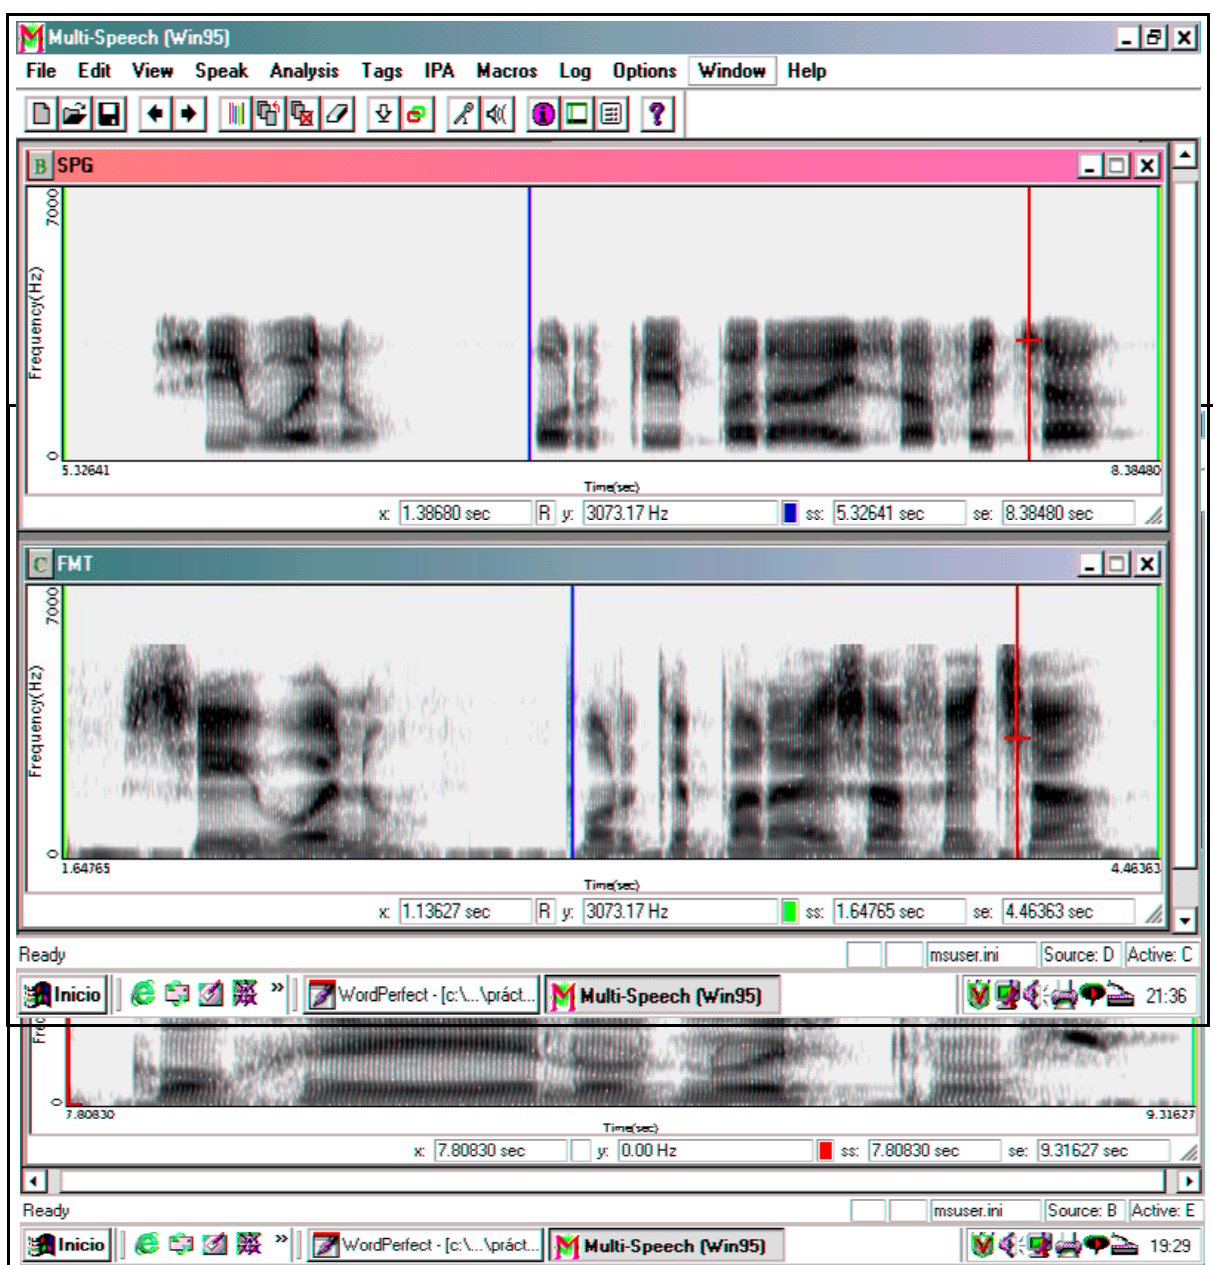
Multi-Speech (Win95)

File Edit View Speak Analysis Tags IPA Macros Log Options Window Help

B SPG

7000

Frequency(Hz)

0

5.32641

8.38480

Time(sec)

x: 1.38680 sec R y: 3073.17 Hz ss: 5.32641 sec se: 8.38480 sec

C FMT

7000

Frequency(Hz)

0

1.64765

4.46363

Time(sec)

x: 1.13627 sec R y: 3073.17 Hz ss: 1.64765 sec se: 4.46363 sec

Ready msuser.ini Source: D Active: C

Inicio WordPerfect - [c:\...\práct... Multi-Speech (Win95) 21:36

Fre

0

7.80830

9.31627

Time(sec)

x: 7.80830 sec y: 0.00 Hz ss: 7.80830 sec se: 9.31627 sec

Ready msuser.ini Source: B Active: E

Inicio WordPerfect - [c:\...\práct... Multi-Speech (Win95) 19:29